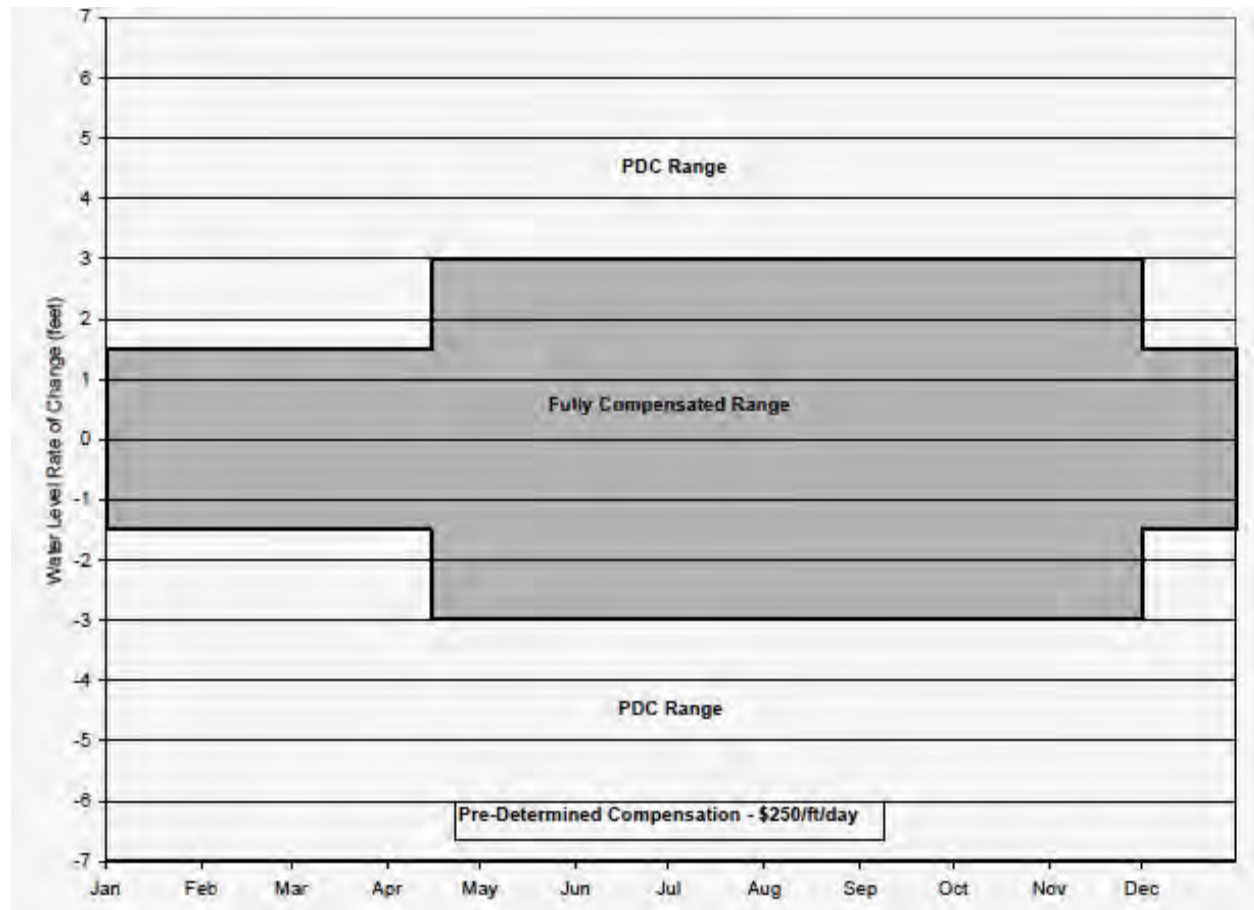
7
6
5
4
3
2
1
0
-1
-2
-3
-4
-5
-6
-7

Water Level Rate of Change (feet)

PDC Range

Fully Compensated Range

PDC Range

Pre-Determined Compensation - \$250/ft/day

Jan Feb Mar Apr May Jun Jul Aug Sep Oct Nov Dec